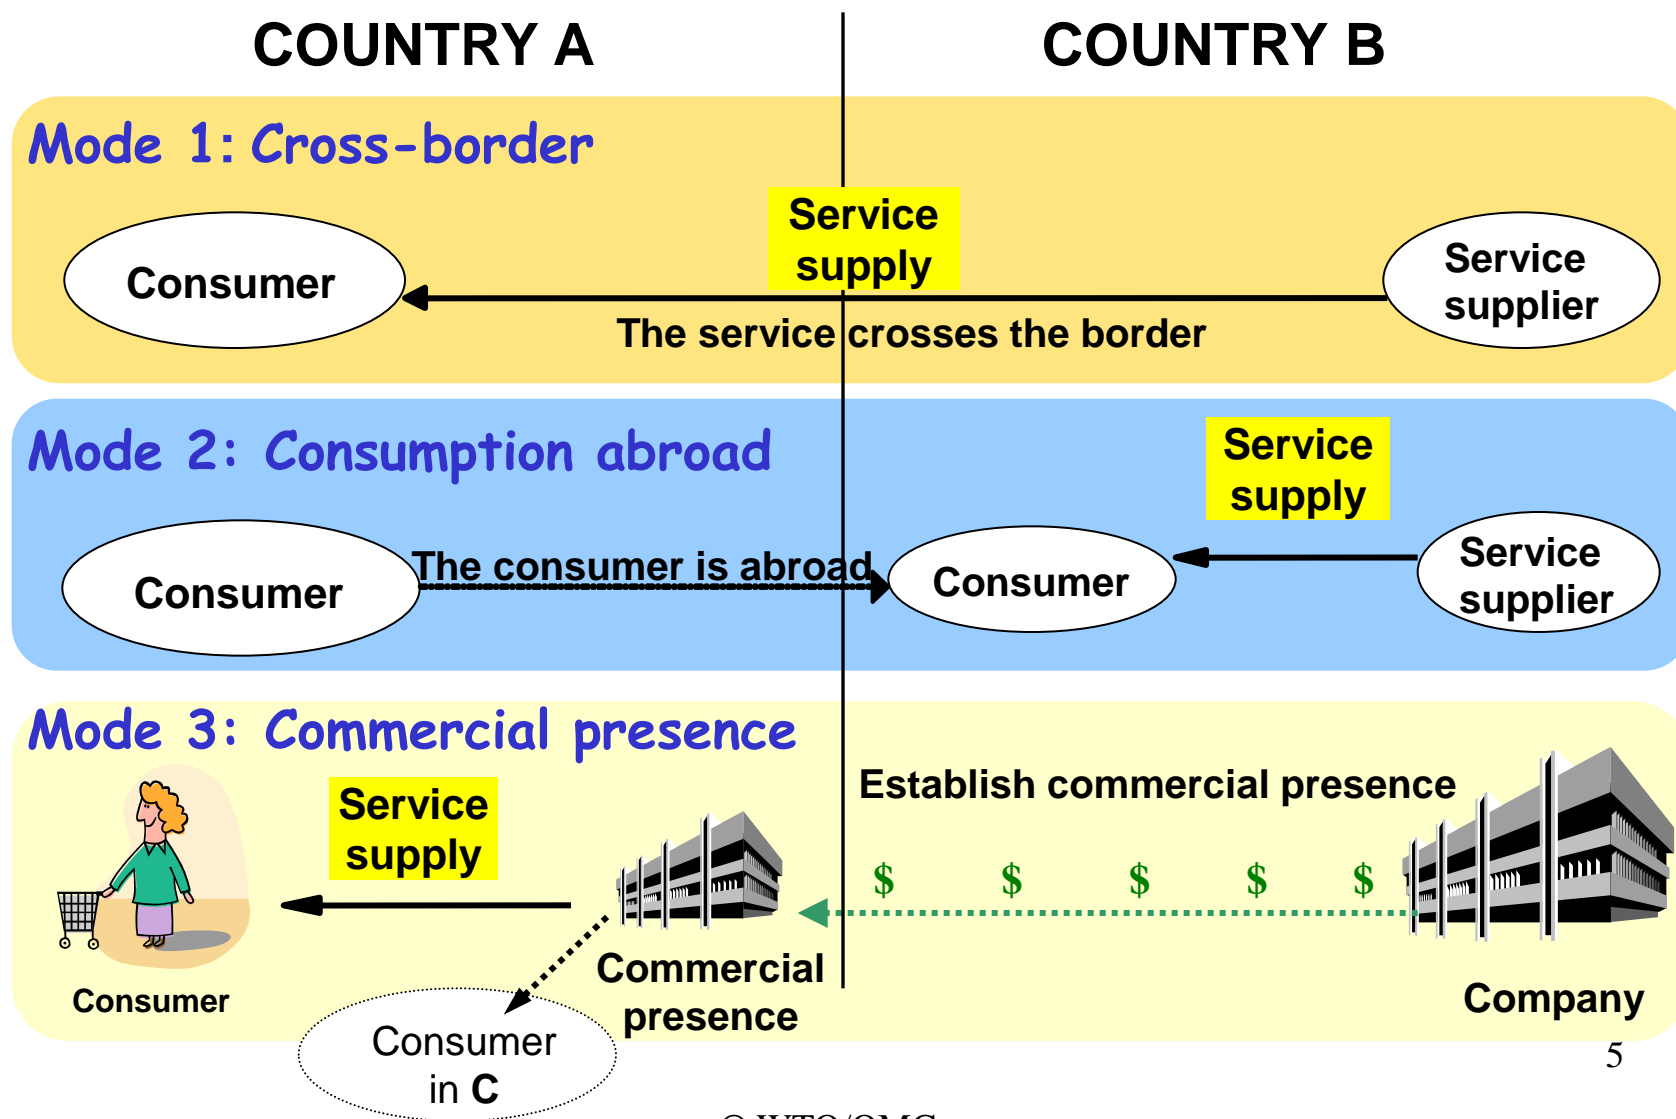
COUNTRY A

COUNTRY B

Mode 1: Cross-border

Service supply

Consumer

Service supplier

The service crosses the border

Mode 2: Consumption abroad

Service supply

Consumer

The consumer is abroad

Consumer

Service supplier

Mode 3: Commercial presence

Service supply

Establish commercial presence

$ $ $ $ $

Consumer

Commercial presence

Company

Consumer in C

5

© WTO/OMC